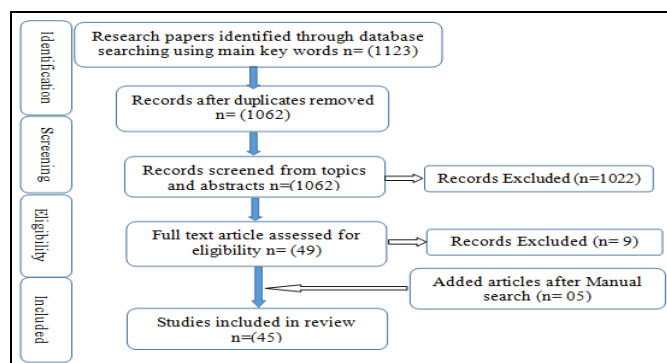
Identification

Research papers identified through database searching using main key words n= (1123)

Records after duplicates removed n= (1062)

Screening

Records screened from topics and abstracts n=(1062)

Records Excluded (n=1022)

Eligibility

Full text article assessed for eligibility n= (49)

Records Excluded (n= 9)

Included

Added articles after Manual search (n= 05)

Studies included in review n=(45)